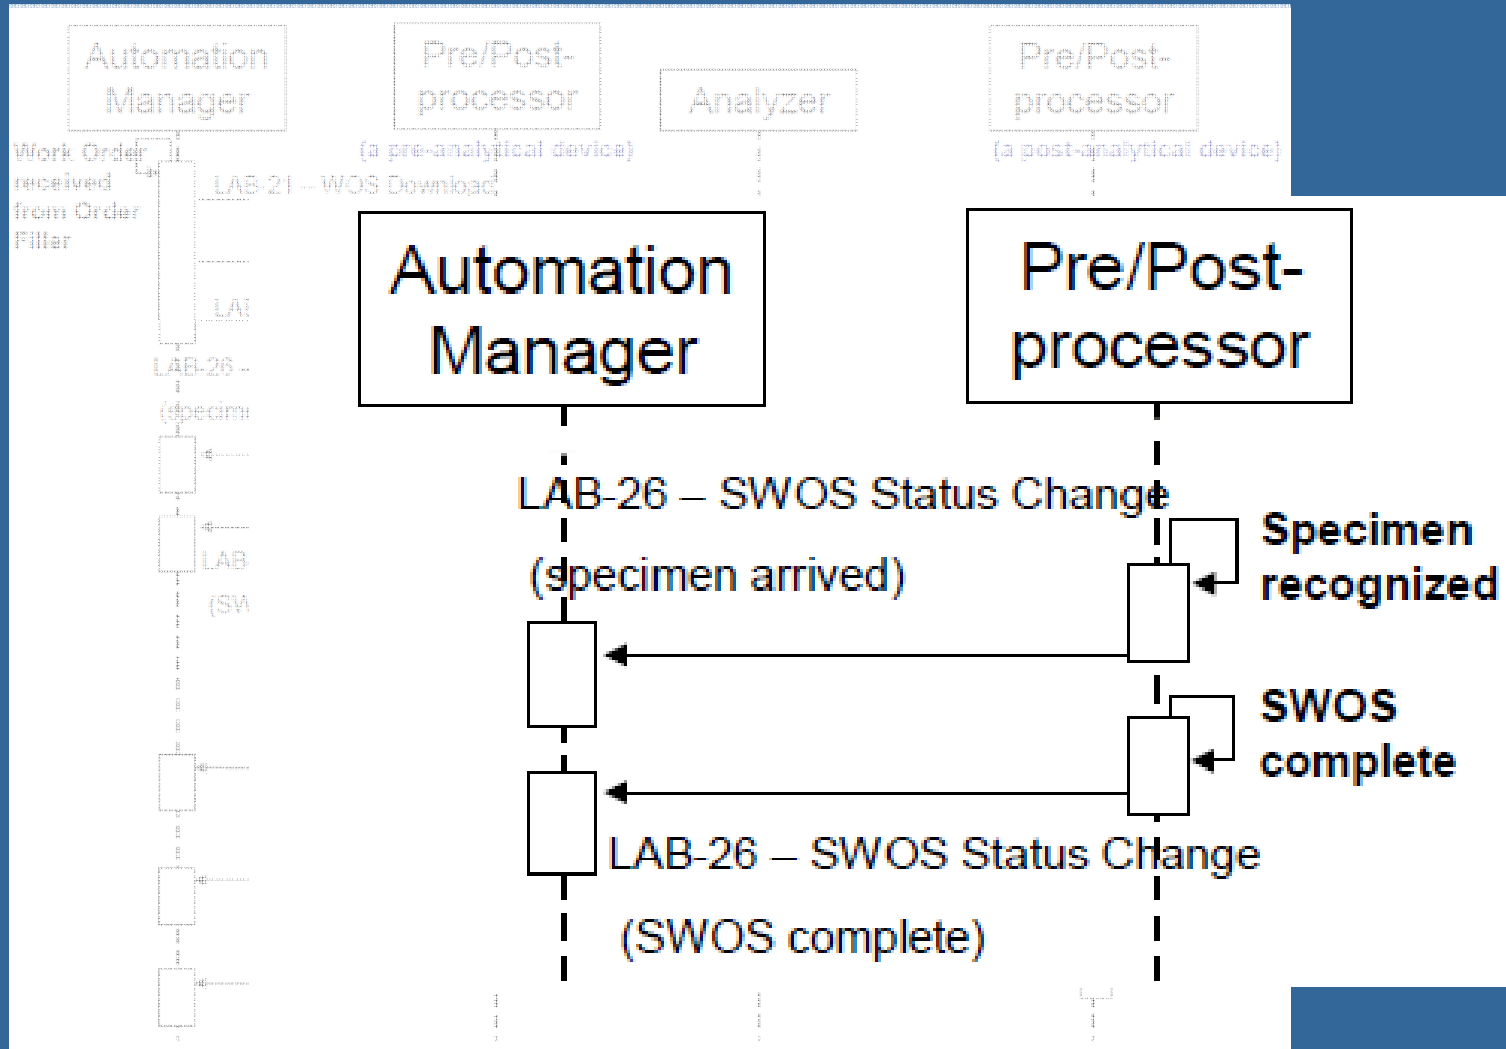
Automation Manager

Pre/Post-processor

Analyzer

Pre/Post-processor

(a pre-analytical device)

(a post-analytical device)

Work Order received from Order Filler

LAB-21 – WOS Download

LA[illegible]

LAB-26 –

(specim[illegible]

LAB

(SW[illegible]

Automation Manager

Pre/Post-processor

LAB-26 – SWOS Status Change

(specimen arrived)

Specimen recognized

SWOS complete

LAB-26 – SWOS Status Change

(SWOS complete)